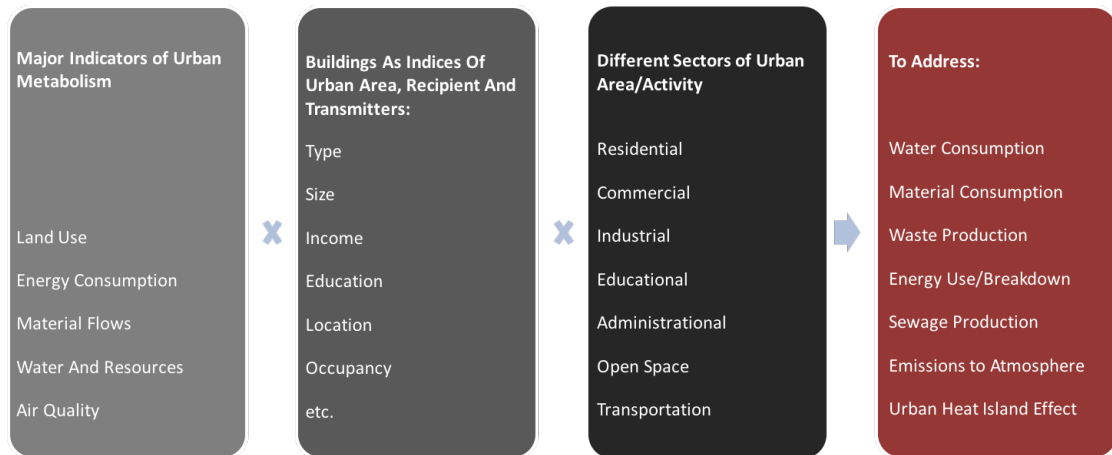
Major Indicators of Urban Metabolism

Land Use

Energy Consumption

Material Flows

Water And Resources

Air Quality

Buildings As Indices Of Urban Area, Recipient And Transmitters:

Type

Size

Income

Education

Location

Occupancy

etc.

Different Sectors of Urban Area/Activity

Residential

Commercial

Industrial

Educational

Administrational

Open Space

Transportation

To Address:

Water Consumption

Material Consumption

Waste Production

Energy Use/Breakdown

Sewage Production

Emissions to Atmosphere

Urban Heat Island Effect